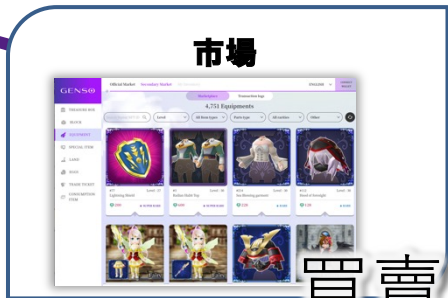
市場

GENSO

Official Market Secondary Market

Marketplace Transaction logs

4,751 Equipments

TREASURE BOX
ITEM
EQUIPMENT
SPECIAL ITEM
LAND
SOUL
TRADE TICKET
CONSUMPTION ITEM

Lightning Shield
Ruffian Outfit Top
Hat-Wearing garment
Blood of Strength

買賣